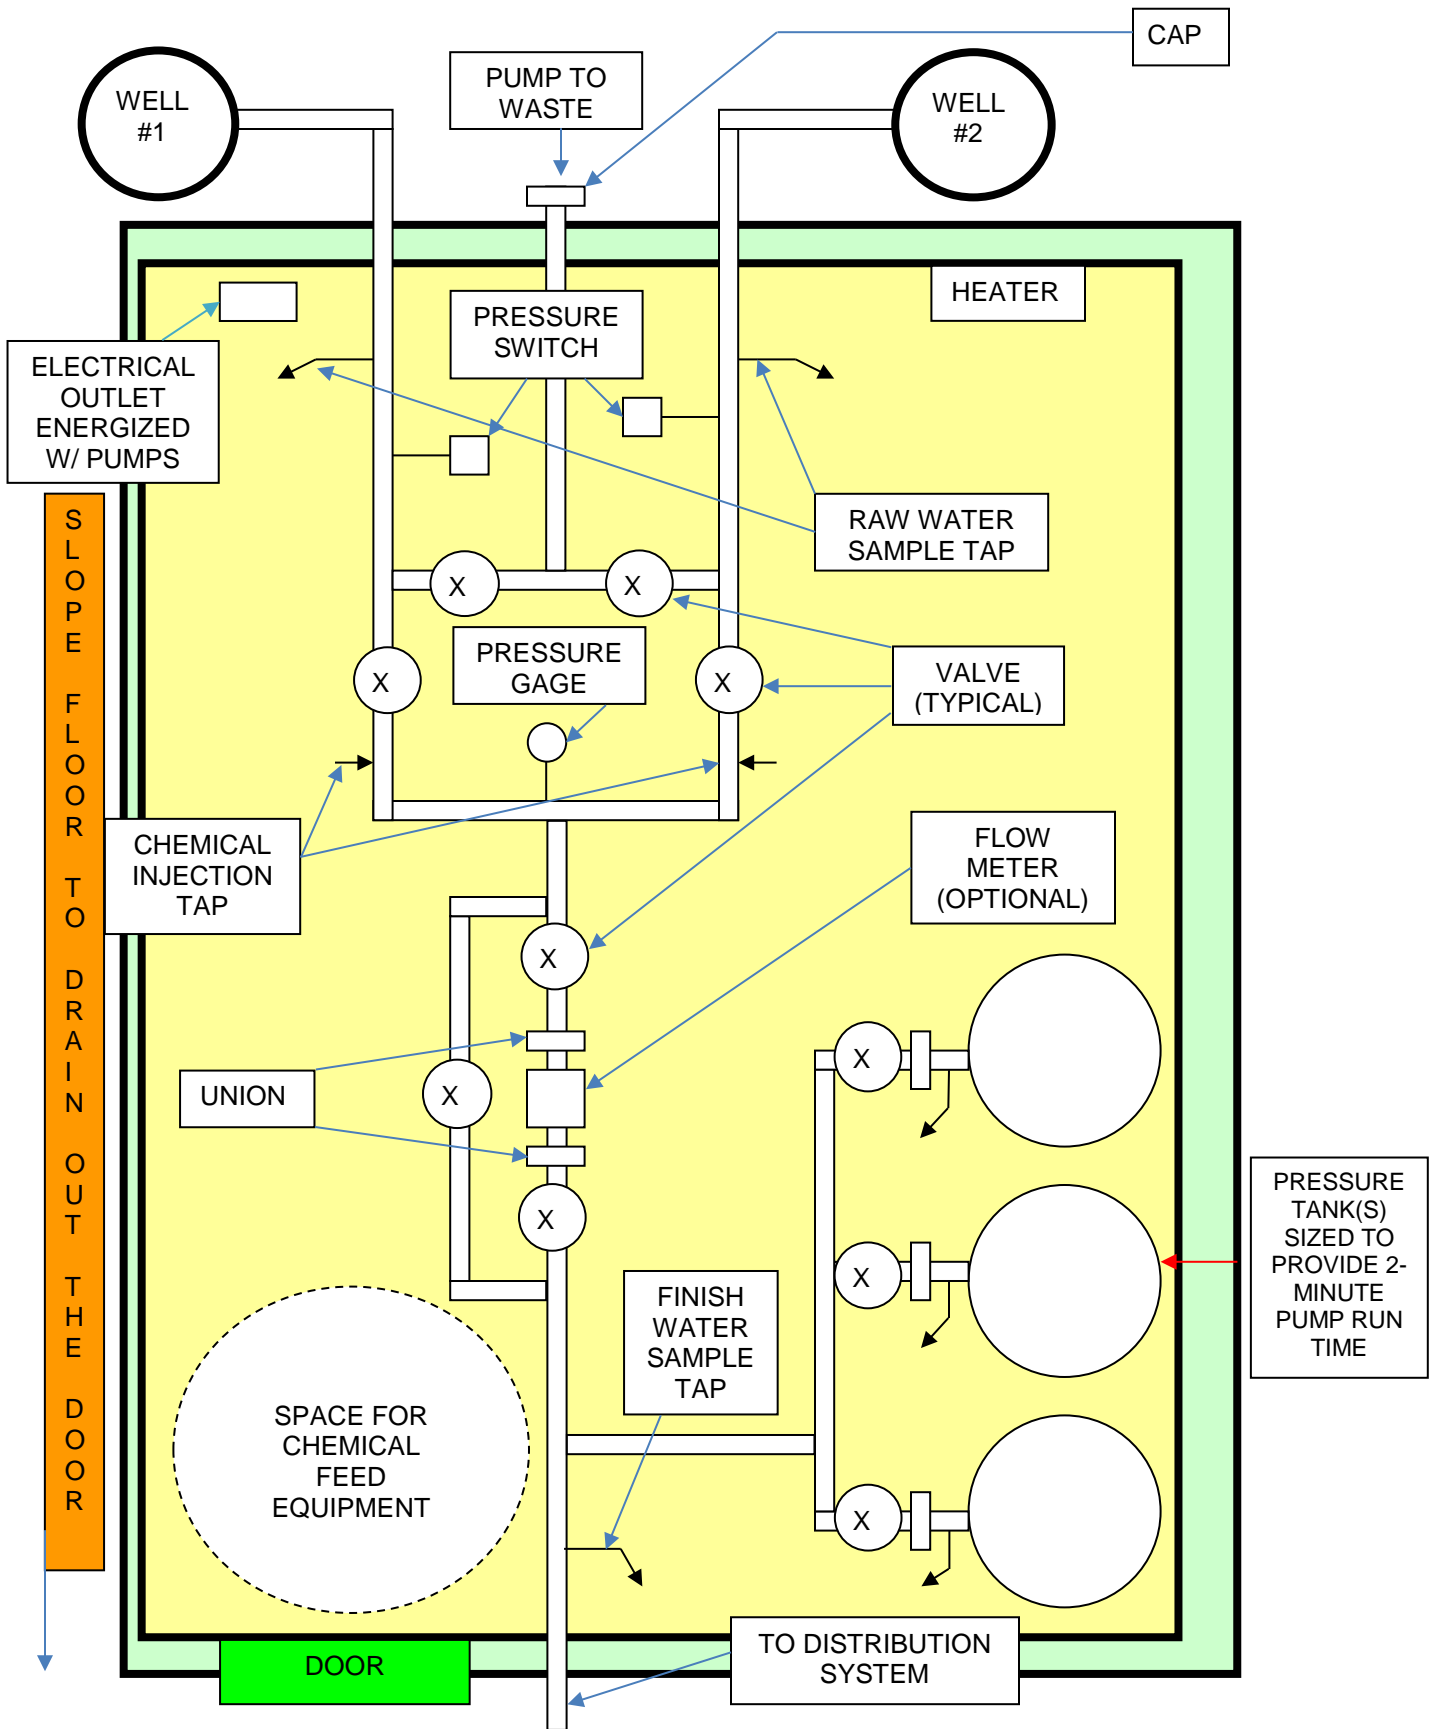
WELL #1

PUMP TO WASTE

CAP

WELL #2

HEATER

PRESSURE SWITCH

ELECTRICAL OUTLET ENERGIZED W/ PUMPS

RAW WATER SAMPLE TAP

SLOPE FLOOR TO DRAIN OUT THE DOOR

X

X

PRESSURE GAGE

X

X

VALVE (TYPICAL)

CHEMICAL INJECTION TAP

FLOW METER (OPTIONAL)

X

UNION

X

X

X

X

X

PRESSURE TANK(S) SIZED TO PROVIDE 2-MINUTE PUMP RUN TIME

FINISH WATER SAMPLE TAP

SPACE FOR CHEMICAL FEED EQUIPMENT

DOOR

TO DISTRIBUTION SYSTEM